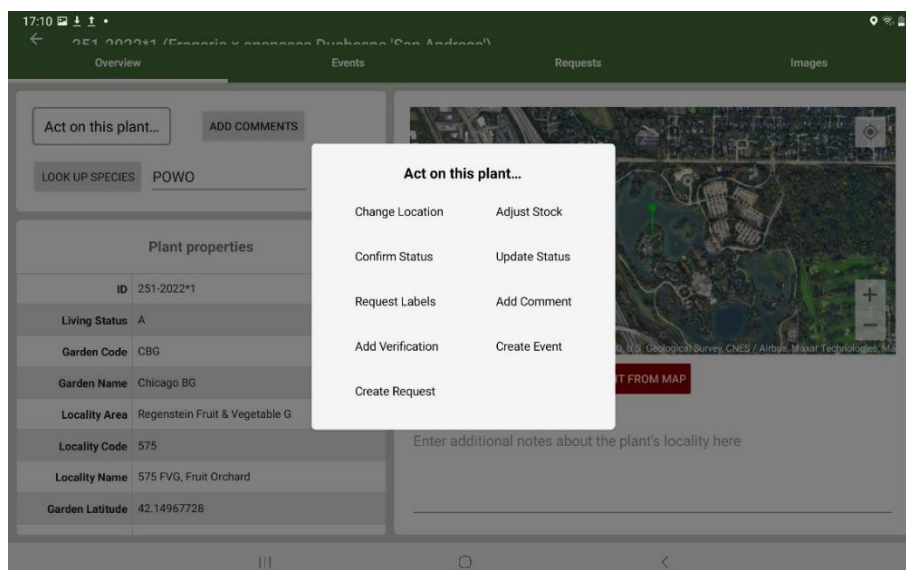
17:10

251-2022*1 (Fragaria x ananassa Duchesne 'San Andreas')

Overview | Events | Requests | Images

Act on this plant...

ADD COMMENTS

LOOK UP SPECIES

POWO

Plant properties

| | |
|---|---|
| ID | 251-2022*1 |
| Living Status | A |
| Garden Code | CBG |
| Garden Name | Chicago BG |
| Locality Area | Regenstein Fruit & Vegetable G |
| Locality Code | 575 |
| Locality Name | 575 FVG, Fruit Orchard |
| Garden Latitude | 42.14967728 |

Act on this plant...

Change Location | Adjust Stock
Confirm Status | Update Status
Request Labels | Add Comment
Add Verification | Create Event
Create Request

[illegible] U.S. Geological Survey, CNES / Airbus, Maxar Technologies, Ma

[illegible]T FROM MAP

Enter additional notes about the plant's locality here